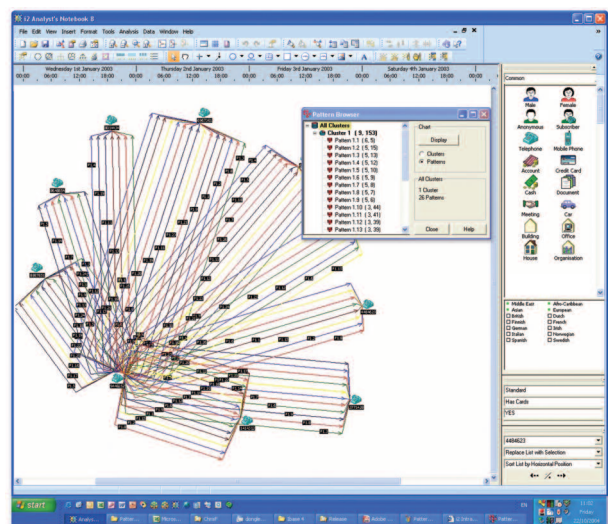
i2 Analyst's Notebook 8

File Edit View Insert Format Tools Analysis Data Window Help

Wednesday 1st January 2003 | Thursday 2nd January 2003 | Friday 3rd January 2003 | Saturday 4th January 2003

00:00 06:00 12:00 18:00 00:00 06:00 12:00 18:00 00:00 06:00 12:00 18:00 00:00 06:00 12:00 18:00

Pattern Browser

All Clusters
Cluster 1 ( 9, 153)
Pattern 1.1 ( 6, 5)
Pattern 1.2 ( 5, 15)
Pattern 1.3 ( 5, 13)
Pattern 1.4 ( 5, 12)
Pattern 1.5 ( 5, 10)
Pattern 1.6 ( 5, 9)
Pattern 1.7 ( 5, 8)
Pattern 1.8 ( 5, 7)
Pattern 1.9 ( 5, 6)
Pattern 1.10 ( 3, 44)
Pattern 1.11 ( 3, 41)
Pattern 1.12 ( 3, 39)
Pattern 1.13 ( 3, 39)

Chart
Display
Clusters
Patterns

All Clusters
1 Cluster
26 Patterns

Close Help

Common

Male Female
Anonymous Subscriber
Telephone Mobile Phone
Account Credit Card
Cash Document
Meeting Car
Building Office
House Organization

Middle East Afro-Caribbean
Asian European
British Dutch
Finnish French
German Irish
Italian Norwegian
Spanish Swedish

Standard
Max Cards
YES

4484623
Replace List with Selection
Sort List by Horizontal Position

start

Analys... Patter... Photo... ChtIF Google... Queen 4 Release Adobe... Patter... 2 Inte... Patter...